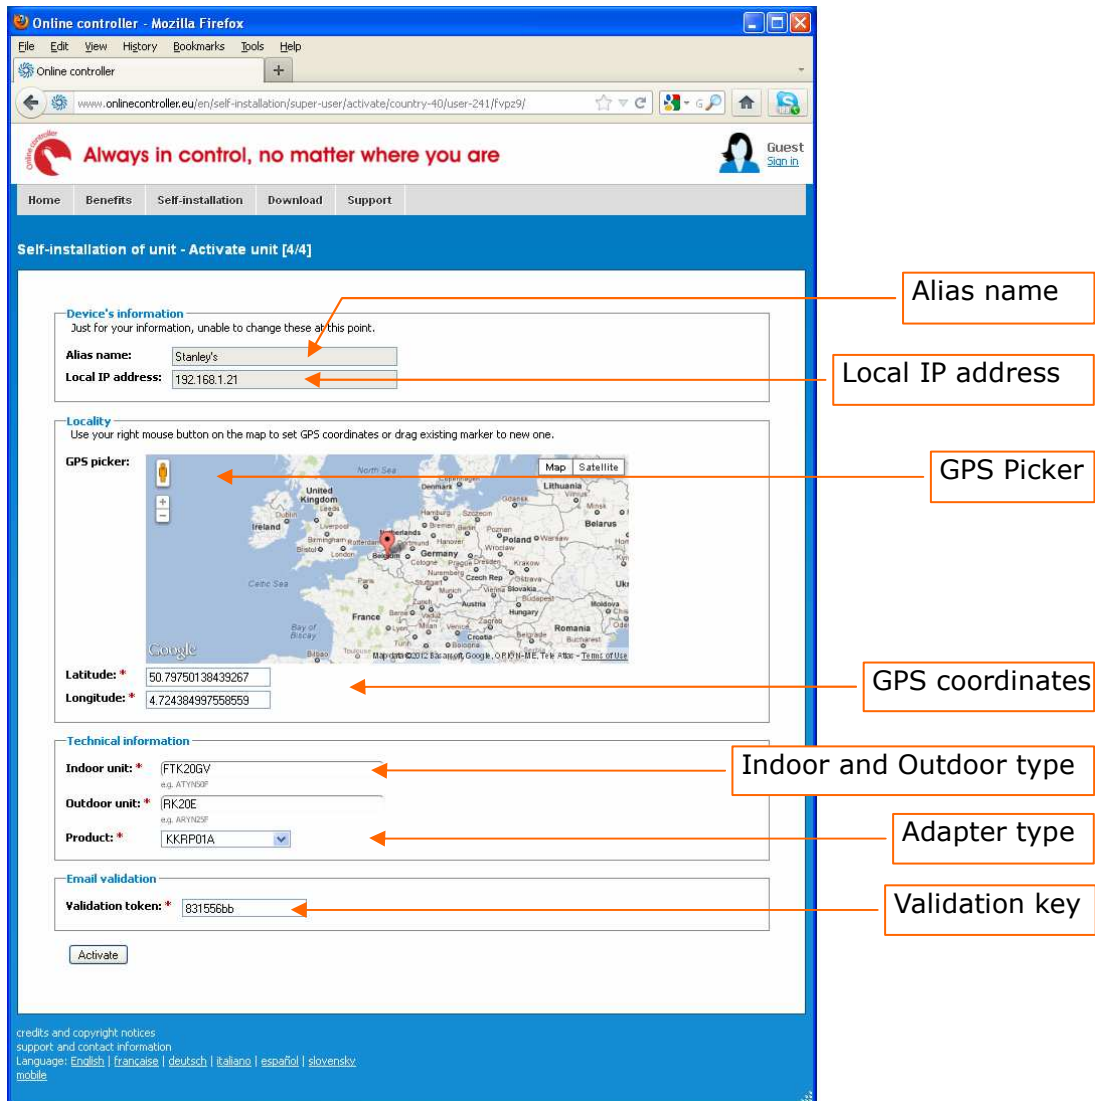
Online controller - Mozilla Firefox

File Edit View History Bookmarks Tools Help

Online controller +

www.onlinecontroller.eu/en/self-installation/super-user/activate/country-40/user-241/fvpz9/

Always in control, no matter where you are

Guest
Sign in

Home | Benefits | Self-installation | Download | Support

Self-installation of unit - Activate unit [4/4]

Device's information
Just for your information, unable to change these at this point.

Alias name: Stanley's
Local IP address: 192.168.1.21

Locality
Use your right mouse button on the map to set GPS coordinates or drag existing marker to new one.

GPS picker:

Map Satellite

North Sea
United Kingdom
Ireland
Denmark
Lithuania
Belarus
Netherlands
Poland
Germany
Celtic Sea
Czech Rep
Slovakia
France
Austria
Hungary
Moldova
Romania
Bay of Biscay
Croatia
Google
Map data ©2012 Basarsoft, Google - Terms of Use

Latitude: * 50.797501384392 67
Longitude: * 4.724384997558559

Technical information

Indoor unit: * FTK20GV
e.g. ATYN50P

Outdoor unit: * RK20E
e.g. ARYN25F

Product: * KKRP01A

Email validation

Validation token: * 831556bb

Activate

credits and copyright notices
support and contact information
Language: English | francaise | deutsch | italiano | español | slovensky
mobile

Alias name

Local IP address

GPS Picker

GPS coordinates

Indoor and Outdoor type

Adapter type

Validation key